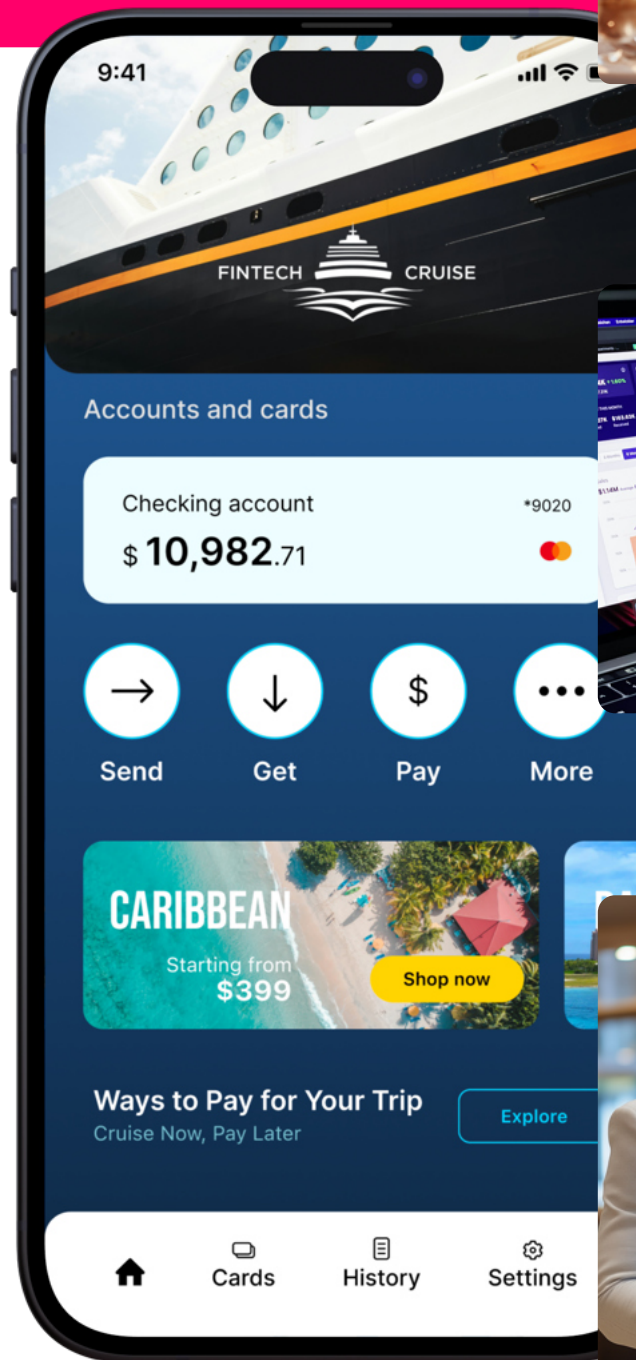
9:41

FINTECH CRUISE

Accounts and cards

Checking account
*9020
$ 10,982.71

Send
Get
$
Pay
More

CARIBBEAN
Starting from
$399
Shop now

Ways to Pay for Your Trip
Cruise Now, Pay Later
Explore

Cards
History
Settings